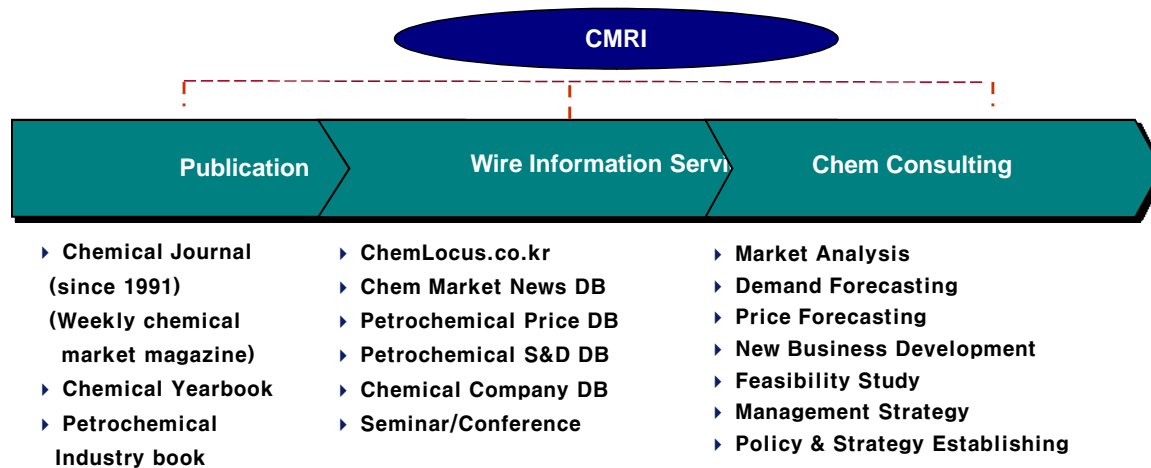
CMRI

Publication

Wire Information Servi

Chem Consulting

▸ Chemical Journal (since 1991) (Weekly chemical market magazine)
▸ Chemical Yearbook
▸ Petrochemical Industry book

▸ ChemLocus.co.kr
▸ Chem Market News DB
▸ Petrochemical Price DB
▸ Petrochemical S&D DB
▸ Chemical Company DB
▸ Seminar/Conference

▸ Market Analysis
▸ Demand Forecasting
▸ Price Forecasting
▸ New Business Development
▸ Feasibility Study
▸ Management Strategy
▸ Policy & Strategy Establishing